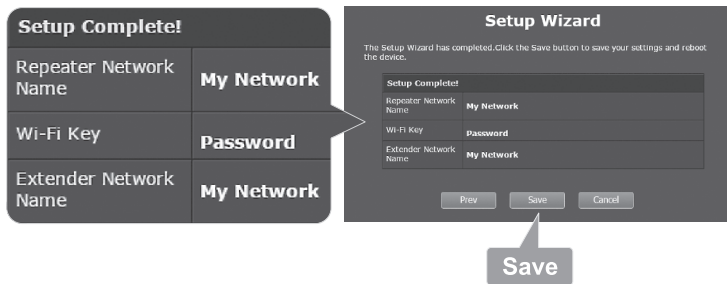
| Setup Complete! | |
|---|---|
| Repeater Network Name | My Network |
| Wi-Fi Key | Password |
| Extender Network Name | My Network |

Setup Wizard

The Setup Wizard has completed.Click the Save button to save your settings and reboot the device.

| Setup Complete! | |
|---|---|
| Repeater Network Name | My Network |
| Wi-Fi Key | Password |
| Extender Network Name | My Network |

Prev Save Cancel

Save